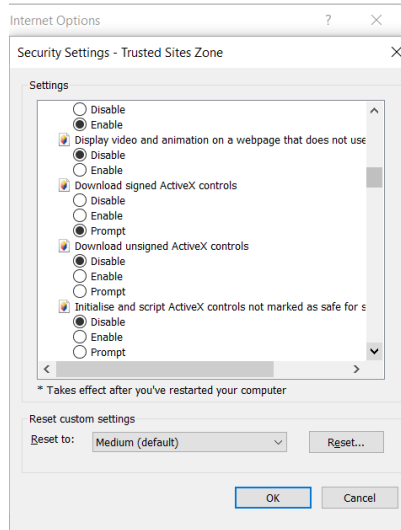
Internet Options ? ×

Security Settings - Trusted Sites Zone ×

Settings

Disable
Enable
Display video and animation on a webpage that does not use
Disable
Enable
Download signed ActiveX controls
Disable
Enable
Prompt
Download unsigned ActiveX controls
Disable
Enable
Prompt
Initialise and script ActiveX controls not marked as safe for s
Disable
Enable
Prompt

* Takes effect after you've restarted your computer

Reset custom settings
Reset to: Medium (default) Reset...

OK Cancel